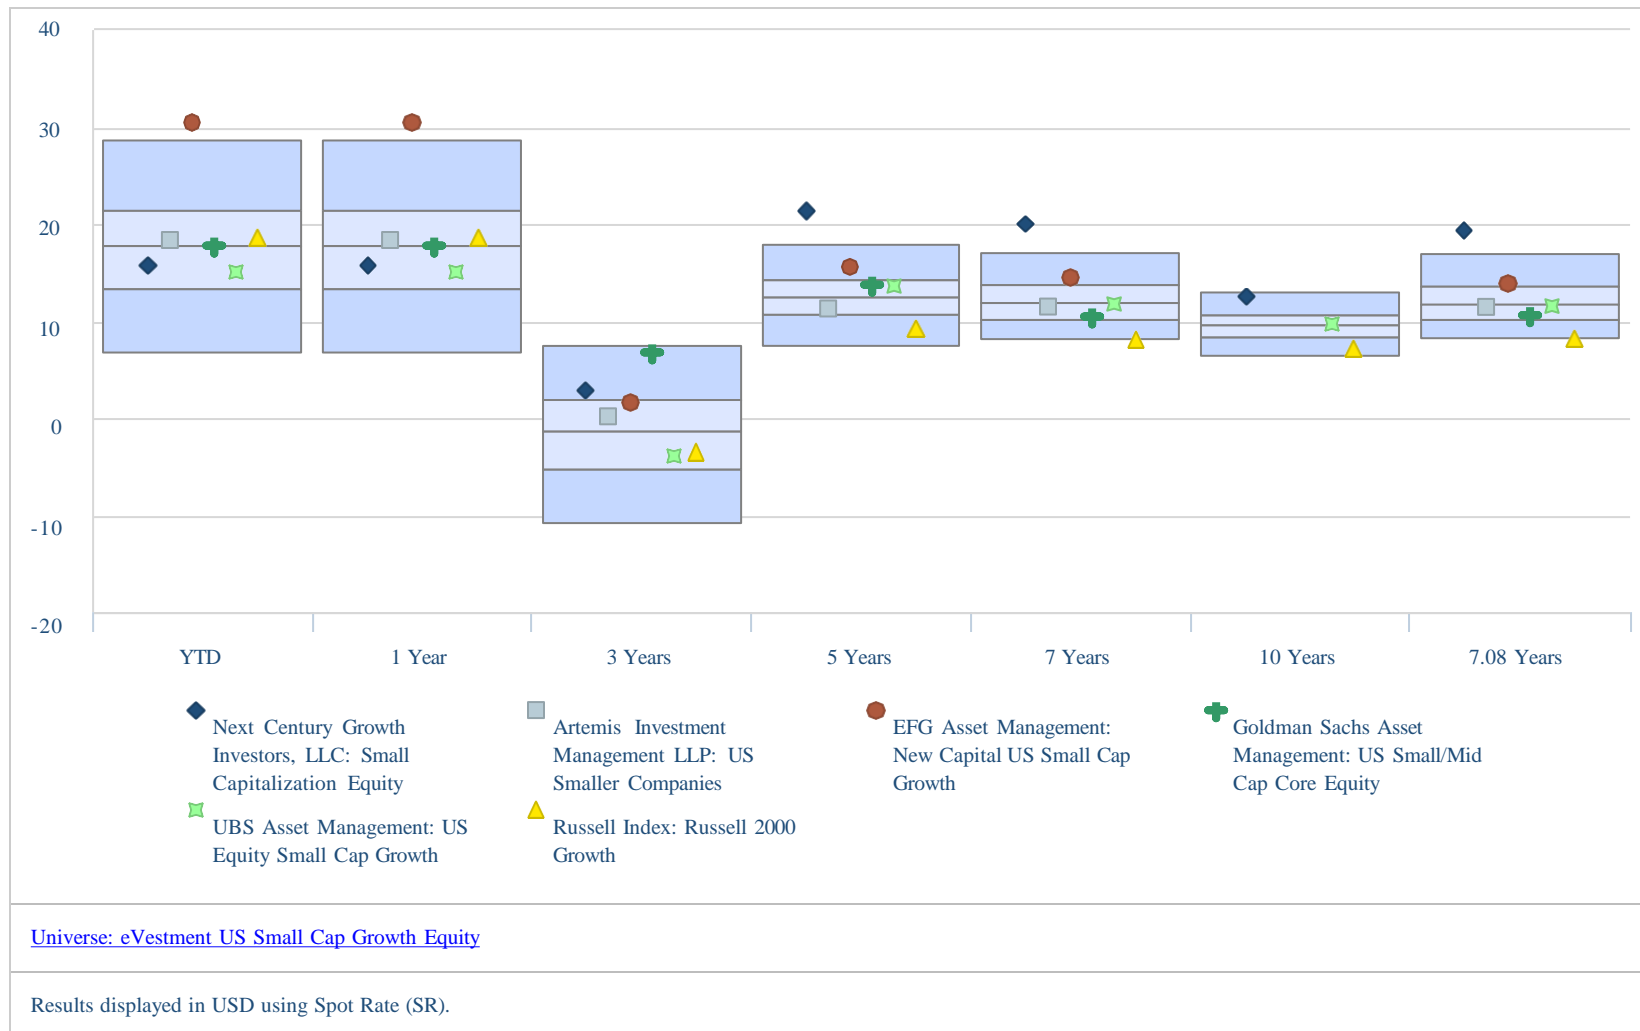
40
30
20
10
0
-10
-20

YTD
1 Year
3 Years
5 Years
7 Years
10 Years
7.08 Years

Next Century Growth Investors, LLC: Small Capitalization Equity

Artemis Investment Management LLP: US Smaller Companies

EFG Asset Management: New Capital US Small Cap Growth

Goldman Sachs Asset Management: US Small/Mid Cap Core Equity

UBS Asset Management: US Equity Small Cap Growth

Russell Index: Russell 2000 Growth

Universe: eVestment US Small Cap Growth Equity

Results displayed in USD using Spot Rate (SR).